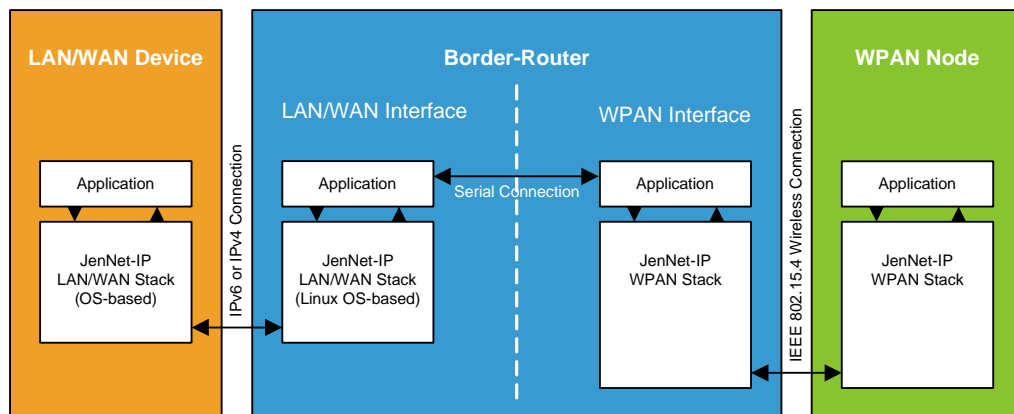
LAN/WAN Device

Application

JenNet-IP
LAN/WAN Stack
(OS-based)

IPv6 or IPv4 Connection

Border-Router

LAN/WAN Interface

Application

JenNet-IP
LAN/WAN Stack
(Linux OS-based)

Serial Connection

WPAN Interface

Application

JenNet-IP
WPAN Stack

IEEE 802.15.4 Wireless Connection

WPAN Node

Application

JenNet-IP
WPAN Stack